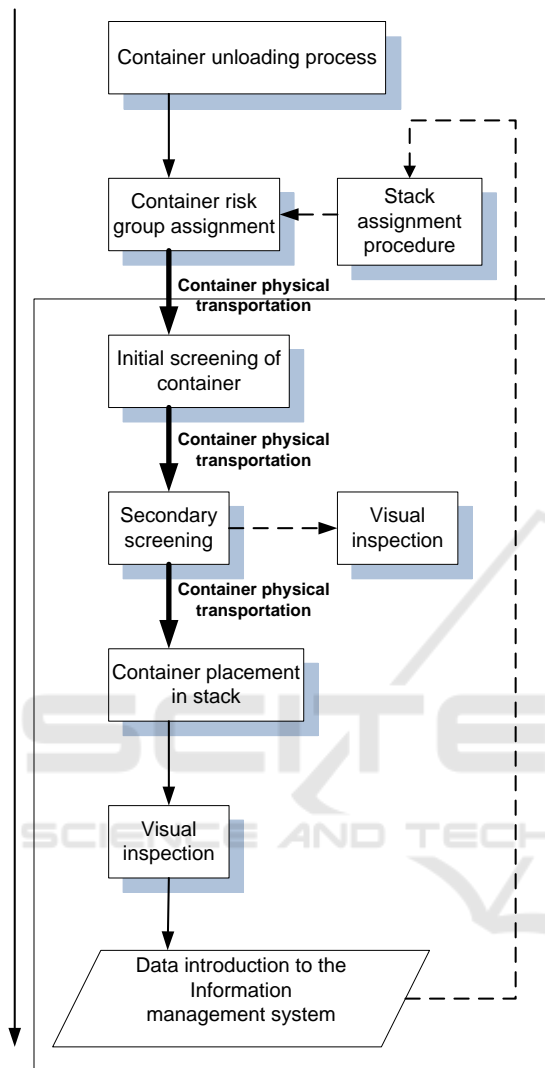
Container unloading process

Container risk group assignment

Stack assignment procedure

Container physical transportation

Initial screening of container

Container physical transportation

Secondary screening

Visual inspection

Container physical transportation

Container placement in stack

Visual inspection

Data introduction to the Information management system

SCITE
SCIENCE AND TECH